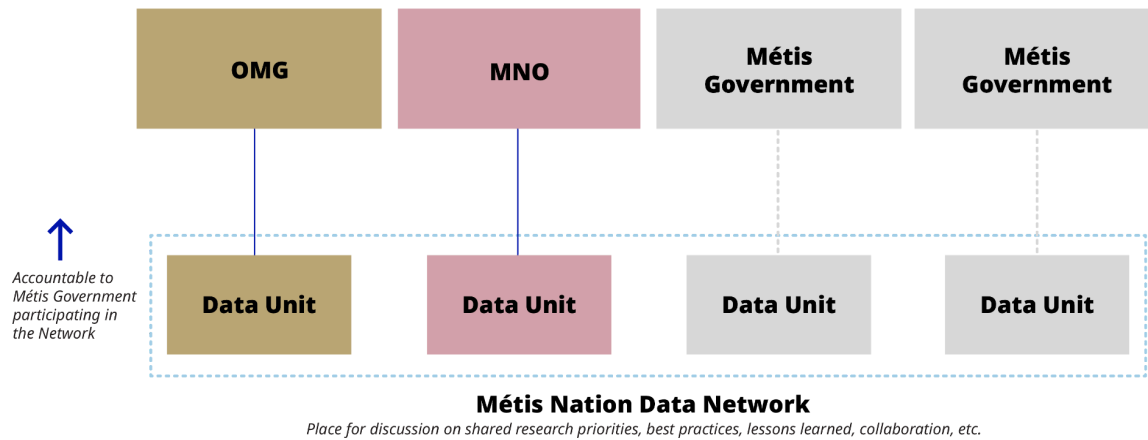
OMG

MNO

Métis Government

Métis Government

Accountable to Métis Government participating in the Network

Data Unit

Data Unit

Data Unit

Data Unit

Métis Nation Data Network

Place for discussion on shared research priorities, best practices, lessons learned, collaboration, etc.